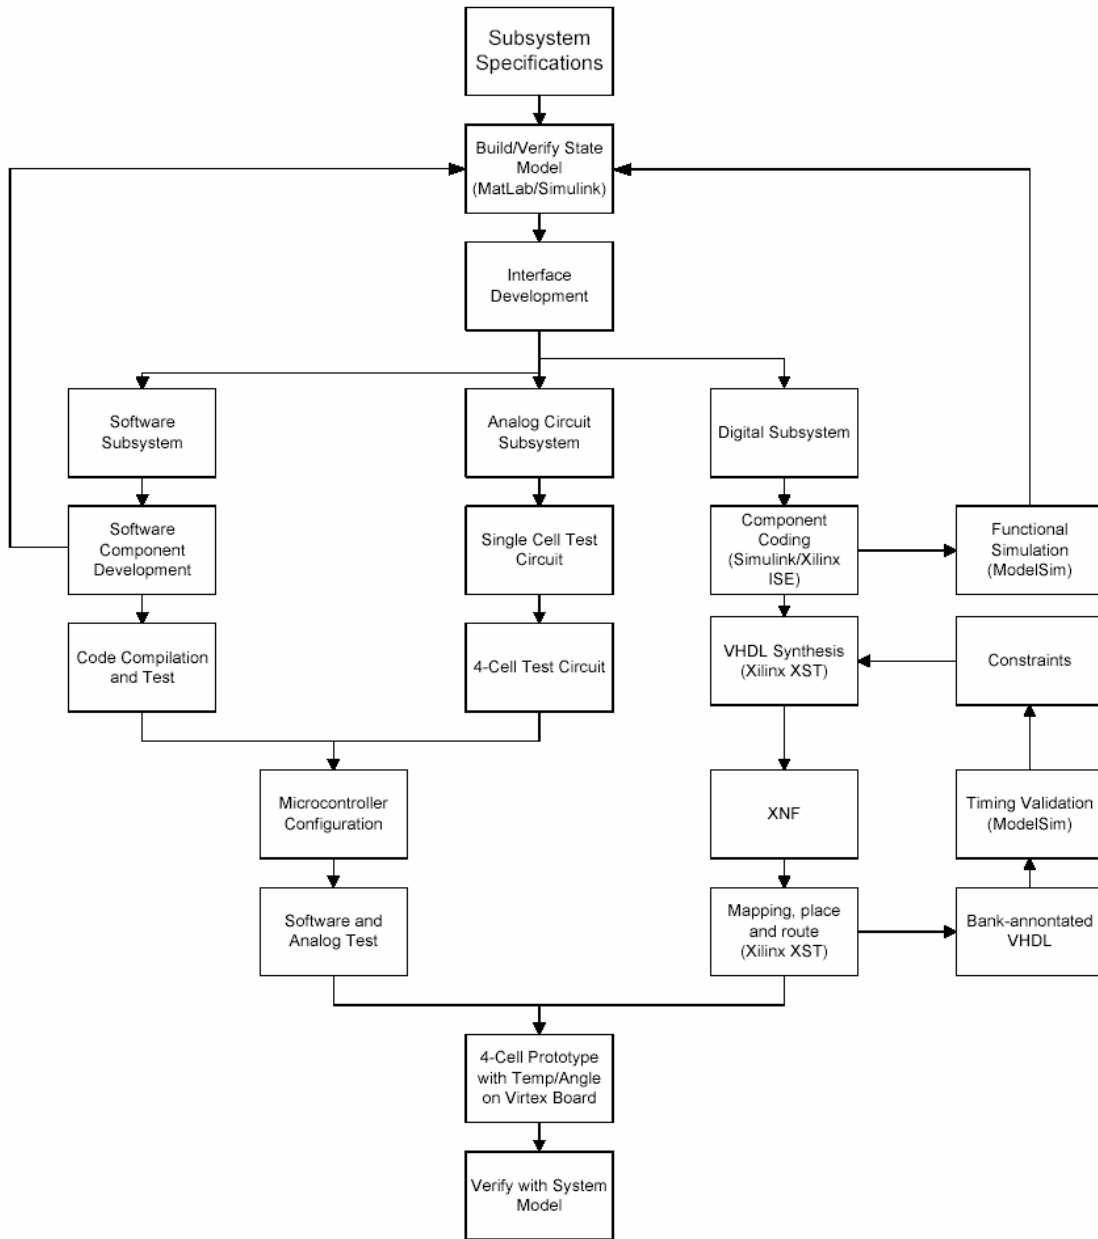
Subsystem Specifications

Build/Verify State Model (MatLab/Simulink)

Interface Development

Software Subsystem

Analog Circuit Subsystem

Digital Subsystem

Software Component Development

Single Cell Test Circuit

Component Coding (Simulink/Xilinx ISE)

Functional Simulation (ModelSim)

Code Compilation and Test

4-Cell Test Circuit

VHDL Synthesis (Xilinx XST)

Constraints

Microcontroller Configuration

XNF

Timing Validation (ModelSim)

Software and Analog Test

Mapping, place and route (Xilinx XST)

Bank-annontated VHDL

4-Cell Prototype with Temp/Angle on Virtex Board

Verify with System Model